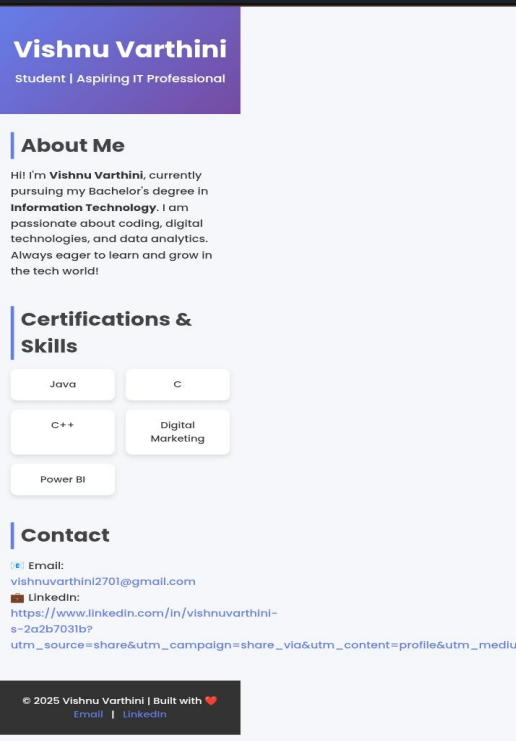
Vishnu Varthini

Student | Aspiring IT Professional

About Me

Hi! I'm **Vishnu Varthini**, currently pursuing my Bachelor's degree in **Information Technology**. I am passionate about coding, digital technologies, and data analytics. Always eager to learn and grow in the tech world!

Certifications & Skills

Java

C

C++

Digital Marketing

Power BI

Contact

📧 Email: vishnuvarthini2701@gmail.com
💼 LinkedIn: https://www.linkedin.com/in/vishnuvarthini-s-2a2b7031b?utm_source=share&utm_campaign=share_via&utm_content=profile&utm_mediu

© 2025 Vishnu Varthini | Built with ❤️
Email | LinkedIn